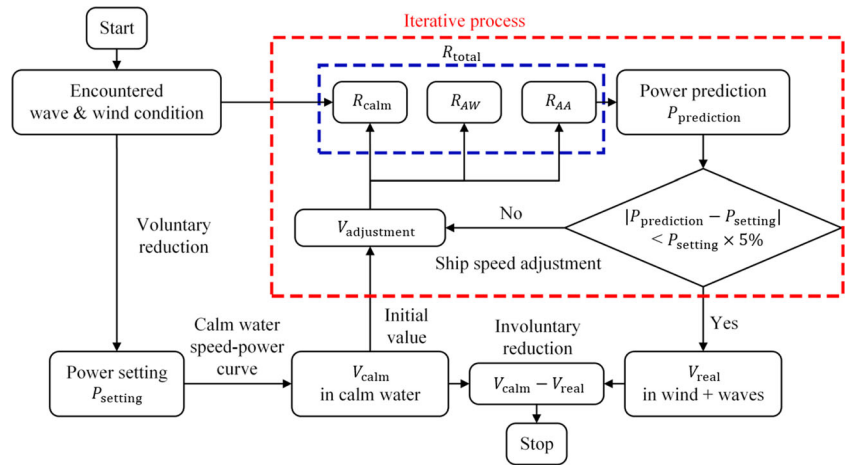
Start

Iterative process

$R_{\text{total}}$

Encountered wave & wind condition

$R_{\text{calm}}$

$R_{AW}$

$R_{AA}$

Power prediction $P_{\text{prediction}}$

Voluntary reduction

$V_{\text{adjustment}}$

No

$|P_{\text{prediction}} - P_{\text{setting}}| < P_{\text{setting}} \times 5\%$

Ship speed adjustment

Yes

Initial value

Calm water speed-power curve

Involuntary reduction

Power setting $P_{\text{setting}}$

$V_{\text{calm}}$ in calm water

$V_{\text{calm}} - V_{\text{real}}$

$V_{\text{real}}$ in wind + waves

Stop